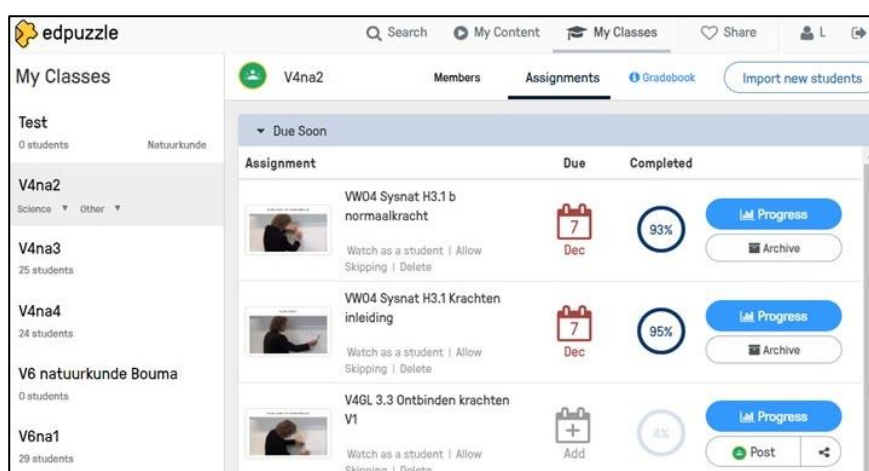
edpuzzle

Search | My Content | My Classes | Share | L

My Classes

Test
0 students
Natuurkunde

V4na2
Science ▼ Other ▼

V4na3
25 students

V4na4
24 students

V6 natuurkunde Bouma
0 students

V6na1
29 students

V4na2

Members | Assignments | Gradebook | Import new students

▾ Due Soon

| Assignment | Due | Completed | |
|---|---|---|---|
| VWO4 Sysnat H3.1 b normaalkracht<br>Watch as a student \| Allow Skipping \| Delete | 7 Dec | 93% | Progress<br>Archive |
| VWO4 Sysnat H3.1 Krachten inleiding<br>Watch as a student \| Allow Skipping \| Delete | 7 Dec | 95% | Progress<br>Archive |
| V4GL 3.3 Ontbinden krachten V1<br>Watch as a student \| Allow Skipping \| Delete | Add | 4% | Progress<br>Post |